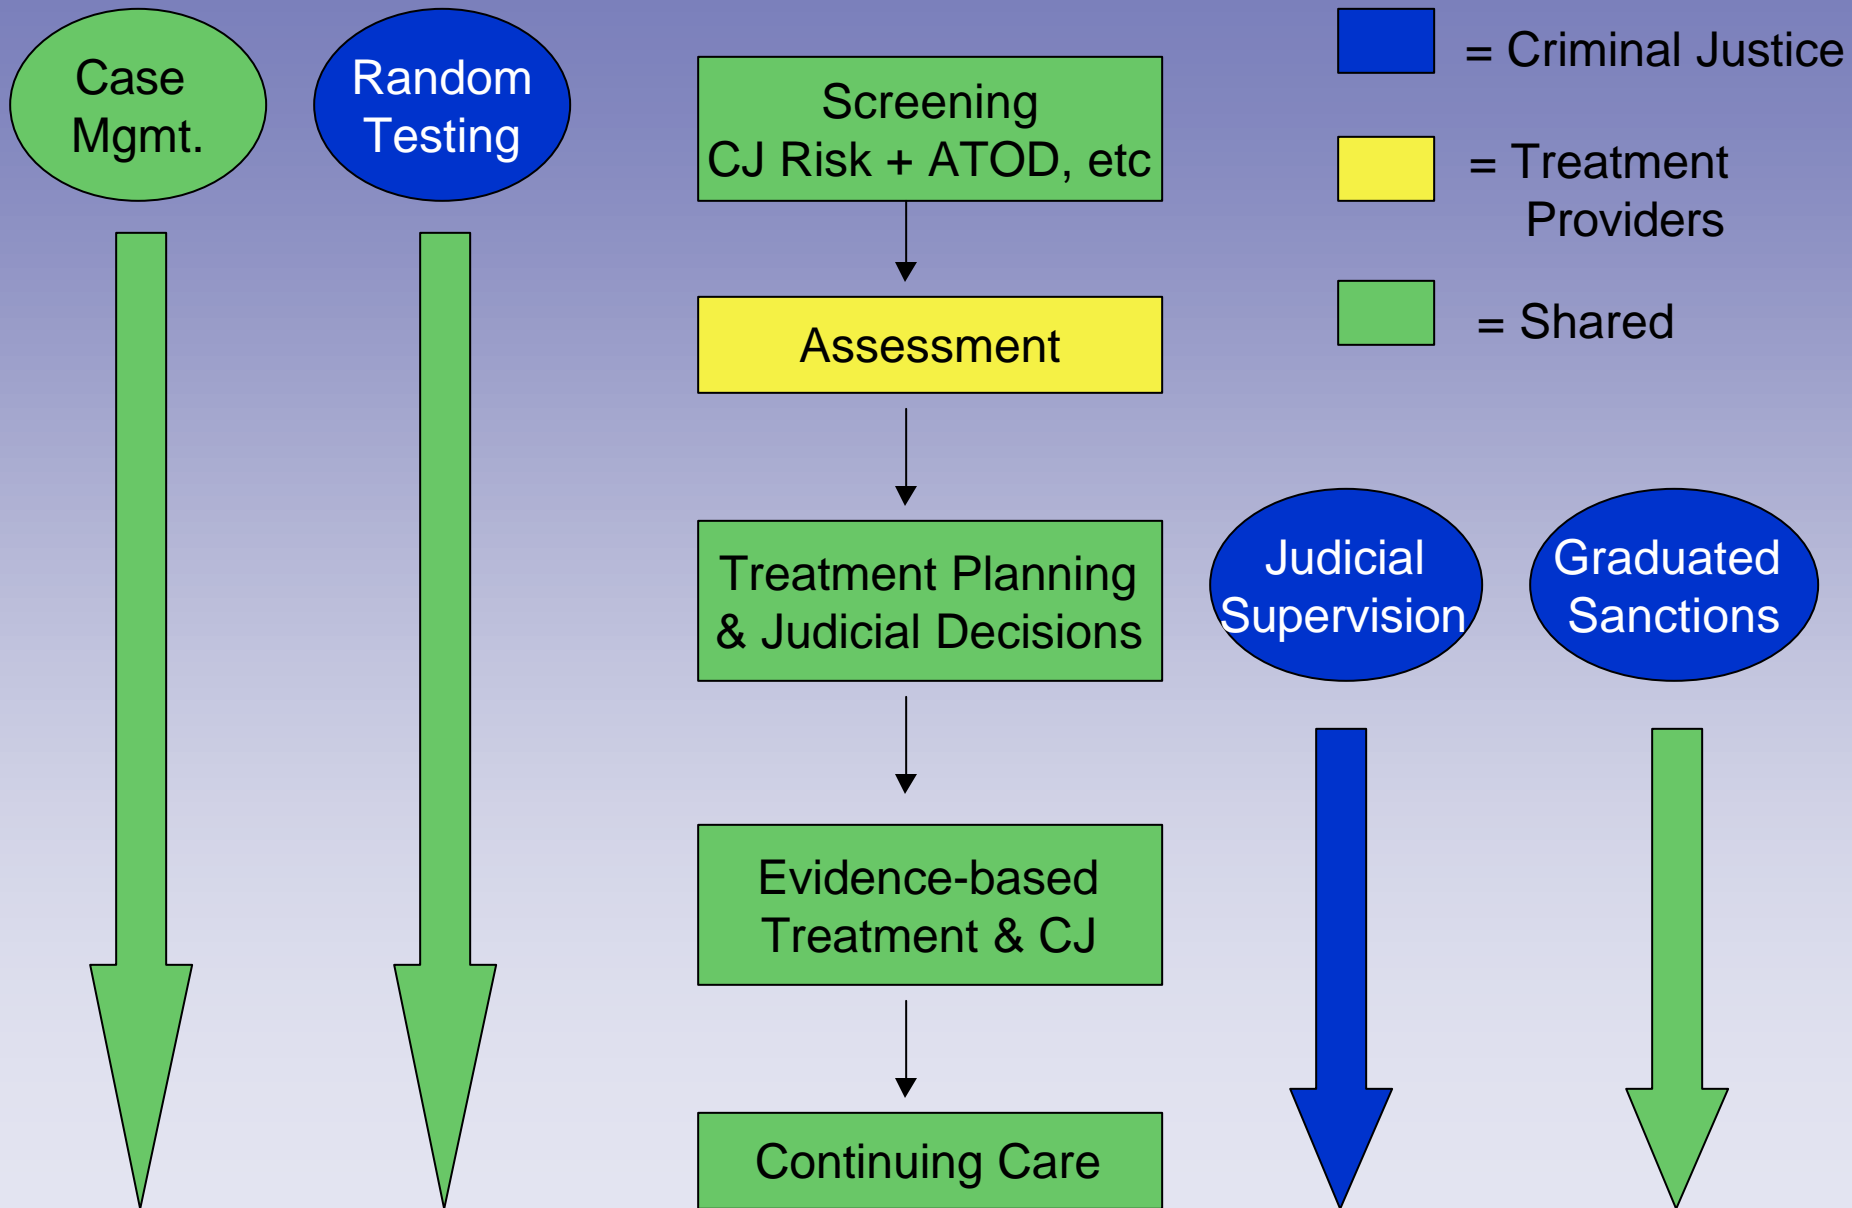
Case Mgmt.

Random Testing

Screening
CJ Risk + ATOD, etc

Assessment

Treatment Planning & Judicial Decisions

Evidence-based Treatment & CJ

Continuing Care

= Criminal Justice

= Treatment Providers

= Shared

Judicial Supervision

Graduated Sanctions